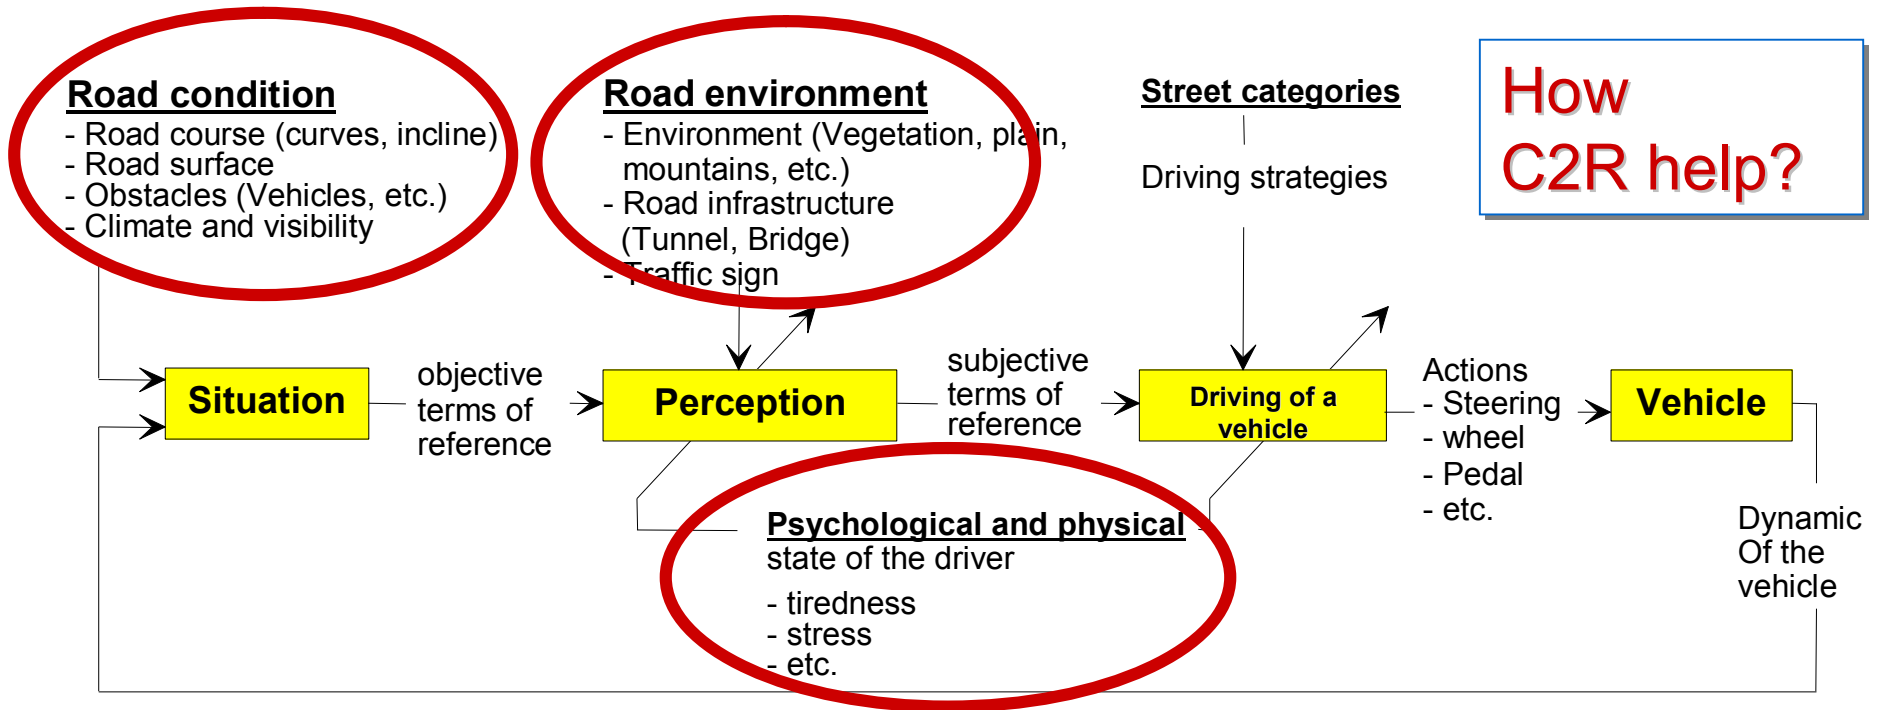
Road condition
- Road course (curves, incline)
- Road surface
- Obstacles (Vehicles, etc.)
- Climate and visibility

Road environment
- Environment (Vegetation, plain, mountains, etc.)
- Road infrastructure (Tunnel, Bridge)
- Traffic sign

Street categories

Driving strategies

How C2R help?

Situation

objective terms of reference

Perception

subjective terms of reference

Driving of a vehicle

Actions
- Steering
- wheel
- Pedal
- etc.

Vehicle

Psychological and physical state of the driver
- tiredness
- stress
- etc.

Dynamic Of the vehicle